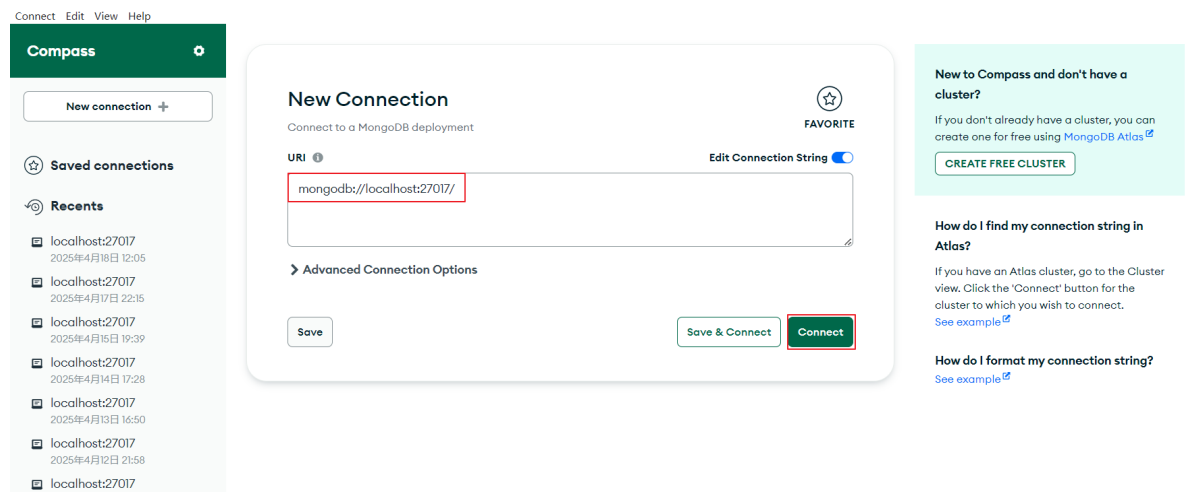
Connect Edit View Help

Compass

New connection +

Saved connections

Recents

localhost:27017
2025年4月18日 12:05

localhost:27017
2025年4月17日 22:15

localhost:27017
2025年4月15日 19:39

localhost:27017
2025年4月14日 17:28

localhost:27017
2025年4月13日 16:50

localhost:27017
2025年4月12日 21:58

localhost:27017

New Connection

Connect to a MongoDB deployment

FAVORITE

URI

Edit Connection String

mongodb://localhost:27017/

Advanced Connection Options

Save

Save & Connect

Connect

New to Compass and don't have a cluster?

If you don't already have a cluster, you can create one for free using MongoDB Atlas

CREATE FREE CLUSTER

How do I find my connection string in Atlas?

If you have an Atlas cluster, go to the Cluster view. Click the 'Connect' button for the cluster to which you wish to connect.

See example

How do I format my connection string?

See example